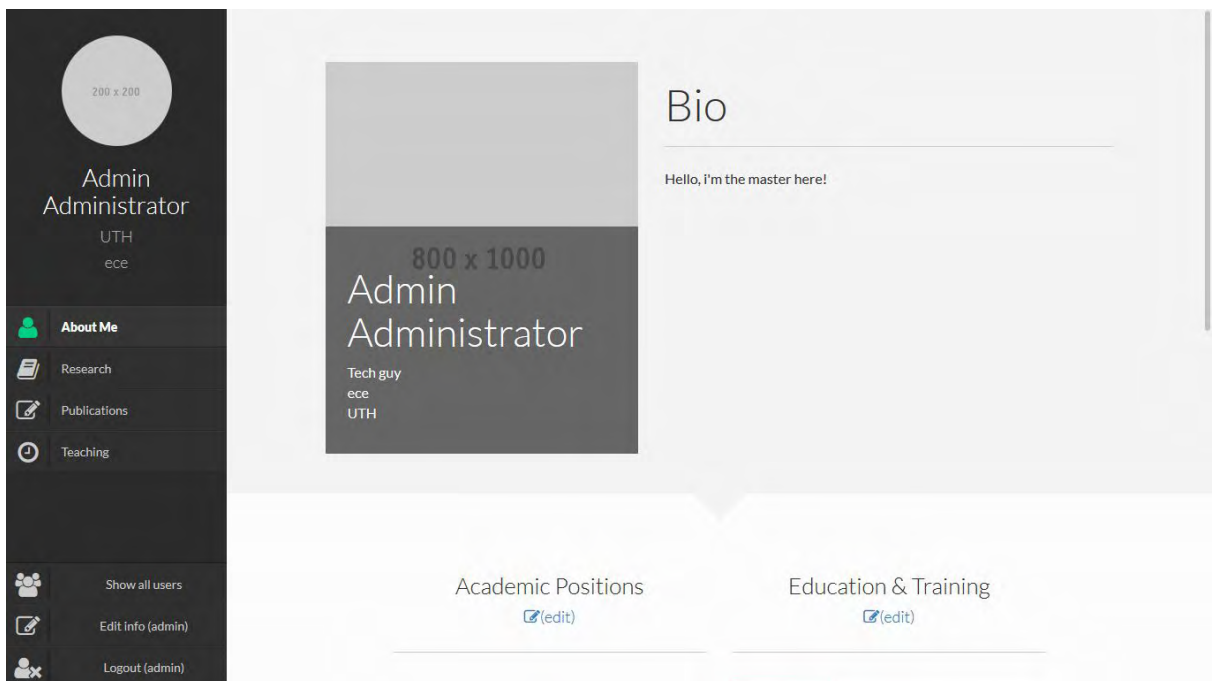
200 x 200

Admin Administrator

UTH

ece

About Me

Research

Publications

Teaching

Show all users

Edit info (admin)

Logout (admin)

800 x 1000

Admin Administrator

Tech guy

ece

UTH

Bio

Hello, i'm the master here!

Academic Positions

(edit)

Education & Training

(edit)